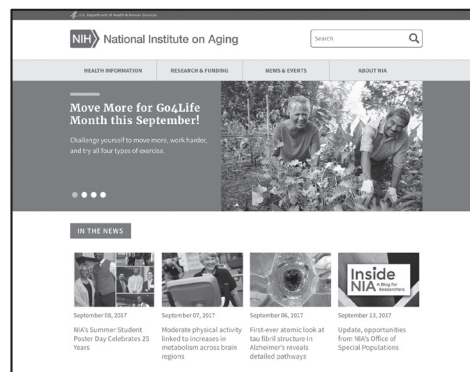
U.S. Department of Health & Human Services

NIH National Institute on Aging

Search

HEALTH INFORMATION

RESEARCH & FUNDING

NEWS & EVENTS

ABOUT NIA

Move More for Go4Life Month this September!

Challenge yourself to move more, work harder, and try all four types of exercise.

IN THE NEWS

September 08, 2017

NIA's Summer Student Poster Day Celebrates 25 Years

September 07, 2017

Moderate physical activity linked to increases in metabolism across brain regions

September 06, 2017

First-ever atomic look at tau fibril structure in Alzheimer's reveals detailed pathways

Inside NIA A Blog for Researchers

September 13, 2017

Update, opportunities from NIA's Office of Special Populations